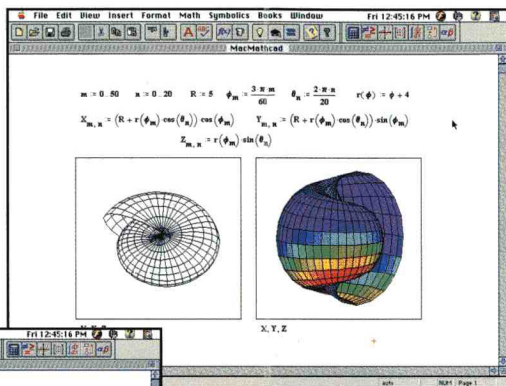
File Edit View Insert Format Math Symbolics Books Window Fri 12:45:16 PM

MacMathcad

$m := 0..50$ $n := 0..20$ $R := 5$ $\phi_m := \frac{3 \cdot \pi \cdot m}{60}$ $\theta_n := \frac{2 \cdot \pi \cdot n}{20}$ $r(\phi) := \phi + 4$

$X_{m,n} := (R + r(\phi_m) \cdot \cos(\theta_n)) \cdot \cos(\phi_m)$ $Y_{m,n} := (R + r(\phi_m) \cdot \cos(\theta_n)) \cdot \sin(\phi_m)$

$Z_{m,n} := r(\phi_m) \cdot \sin(\theta_n)$

X, Y, Z

Fri 12:45:16 PM

auto NUM Page 1